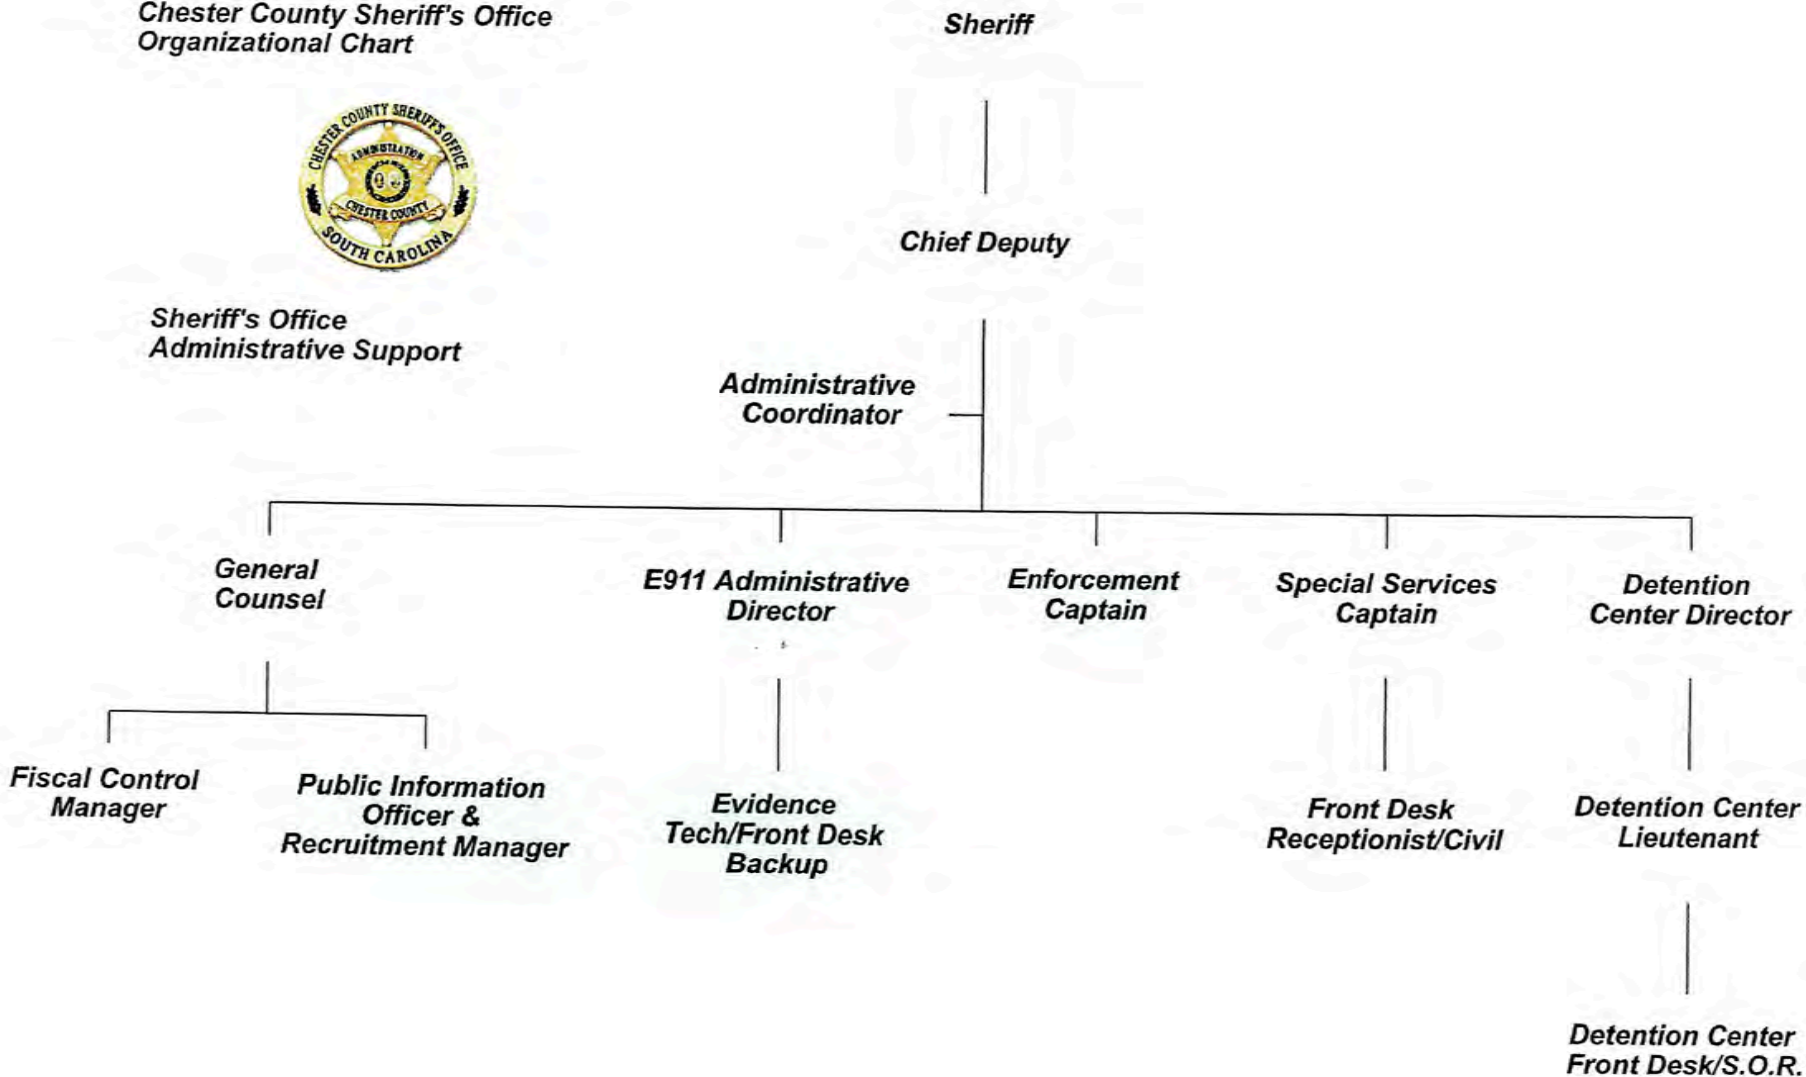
Chester County Sheriff's Office
Organizational Chart

CHESTER COUNTY SHERIFF'S OFFICE
ADMINISTRATION
CHESTER COUNTY
SOUTH CAROLINA

Sheriff's Office
Administrative Support

Sheriff

Chief Deputy

Administrative
Coordinator

General
Counsel

Fiscal Control
Manager

Public Information
Officer &
Recruitment Manager

E911 Administrative
Director

Evidence
Tech/Front Desk
Backup

Enforcement
Captain

Special Services
Captain

Front Desk
Receptionist/Civil

Detention
Center Director

Detention Center
Lieutenant

Detention Center
Front Desk/S.O.R.